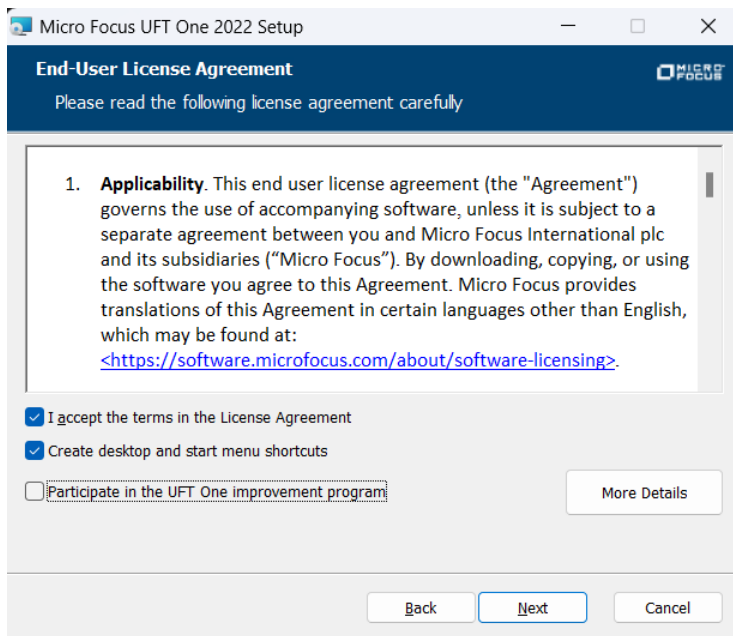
Micro Focus UFT One 2022 Setup

End-User License Agreement

Please read the following license agreement carefully

MICRO FOCUS

1. **Applicability**. This end user license agreement (the "Agreement") governs the use of accompanying software, unless it is subject to a separate agreement between you and Micro Focus International plc and its subsidiaries ("Micro Focus"). By downloading, copying, or using the software you agree to this Agreement. Micro Focus provides translations of this Agreement in certain languages other than English, which may be found at: <https://software.microfocus.com/about/software-licensing>.

I accept the terms in the License Agreement

Create desktop and start menu shortcuts

Participate in the UFT One improvement program

More Details

Back

Next

Cancel